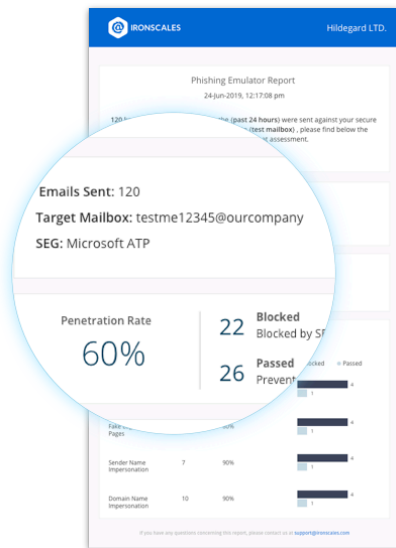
IRONSCALES

Hildegard LTD.

Phishing Emulator Report

24-Jun-2019, 12:17:08 pm

120 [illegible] the (past 24 hours) were sent against your secure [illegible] (test mailbox) , please find below the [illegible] assessment.

Emails Sent: 120

Target Mailbox: testme12345@ourcompany

SEG: Microsoft ATP

Penetration Rate

60%

22 Blocked

Blocked by SE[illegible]

26 Passed

Prevent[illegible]

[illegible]locked ▪ Passed

Fake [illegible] Pages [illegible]0%

Sender Name Impersonation 7 90%

Domain Name Impersonation 10 90%

If you have any questions concerning this report, please contact us at support@ironscales.com